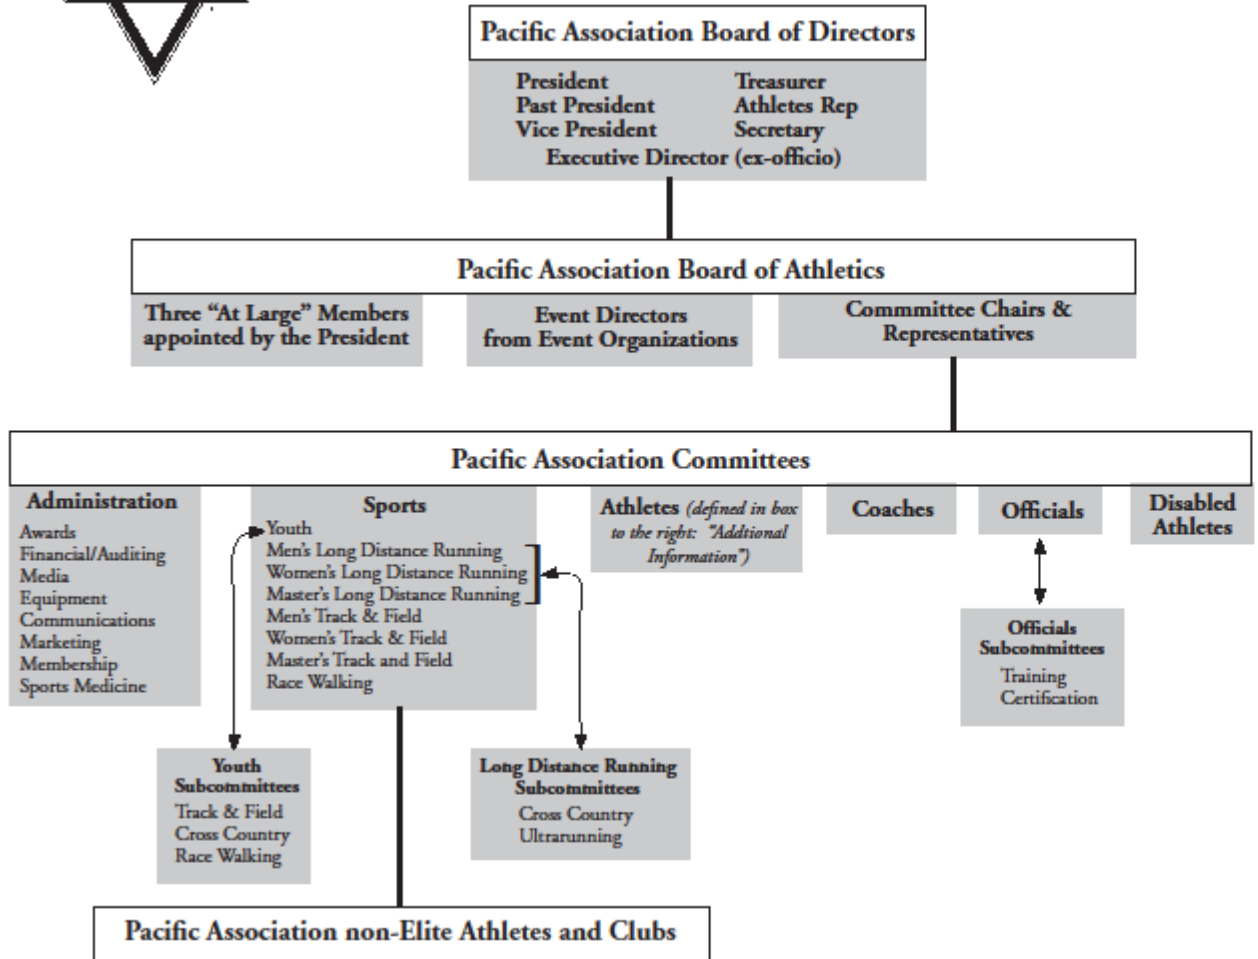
Pacific Association Board of Directors

President
Past President
Vice President
Treasurer
Athletes Rep
Secretary
Executive Director (ex-officio)

Pacific Association Board of Athletics

Three "At Large" Members appointed by the President

Event Directors from Event Organizations

Commmittee Chairs & Representatives

Pacific Association Committees

Administration
Awards
Financial/Auditing
Media
Equipment
Communications
Marketing
Membership
Sports Medicine

Sports
Youth
Men's Long Distance Running
Women's Long Distance Running
Master's Long Distance Running
Men's Track & Field
Women's Track & Field
Master's Track and Field
Race Walking

Athletes (defined in box to the right: "Addtional Information")

Coaches

Officials

Disabled Athletes

Officials Subcommittees
Training
Certification

Youth Subcommittees
Track & Field
Cross Country
Race Walking

Long Distance Running Subcommittees
Cross Country
Ultrarunning

Pacific Association non-Elite Athletes and Clubs